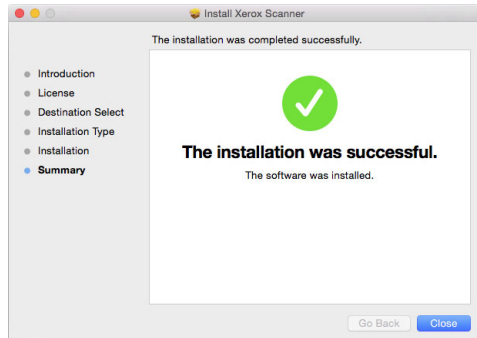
Install Xerox Scanner

The installation was completed successfully.

Introduction
License
Destination Select
Installation Type
Installation
Summary

The installation was successful.

The software was installed.

Go Back
Close